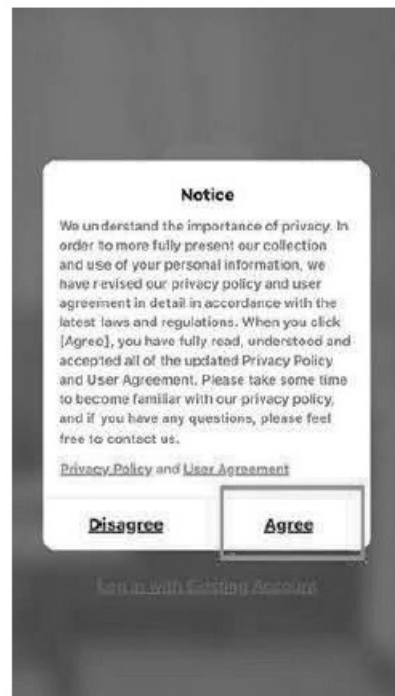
Notice

We understand the importance of privacy. In order to more fully present our collection and use of your personal information, we have revised our privacy policy and user agreement in detail in accordance with the latest laws and regulations. When you click [Agree], you have fully read, understood and accepted all of the updated Privacy Policy and User Agreement. Please take some time to become familiar with our privacy policy, and if you have any questions, please feel free to contact us.

Privacy Policy and User Agreement

Disagree

Agree

Log in with Existing Account